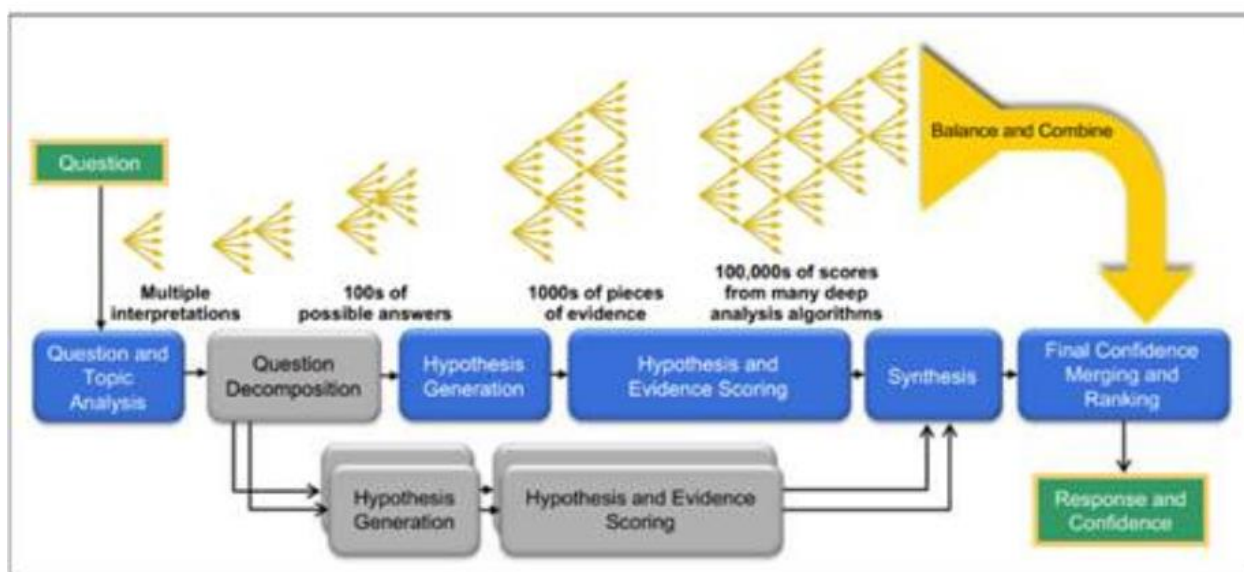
Question

Balance and Combine

Multiple interpretations

100s of possible answers

1000s of pieces of evidence

100,000s of scores from many deep analysis algorithms

Question and Topic Analysis

Question Decomposition

Hypothesis Generation

Hypothesis and Evidence Scoring

Synthesis

Final Confidence Merging and Ranking

Hypothesis Generation

Hypothesis and Evidence Scoring

Response and Confidence